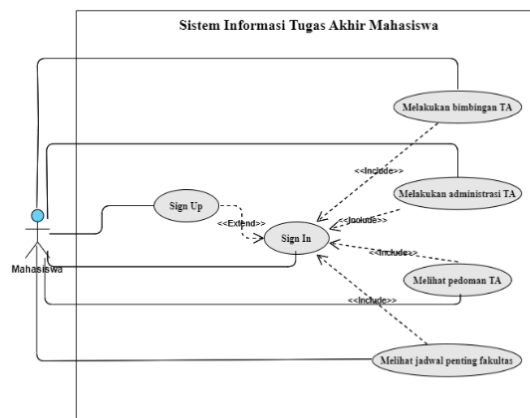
Sistem Informasi Tugas Akhir Mahasiswa

Melakukan bimbingan TA

<<Include>>

Melakukan administrasi TA

Sign Up

<<Extend>>

<<Include>>

Sign In

<<Include>>

Mahasiswa

Melihat pedoman TA

<<Include>>

Melihat jadwal penting fakultas